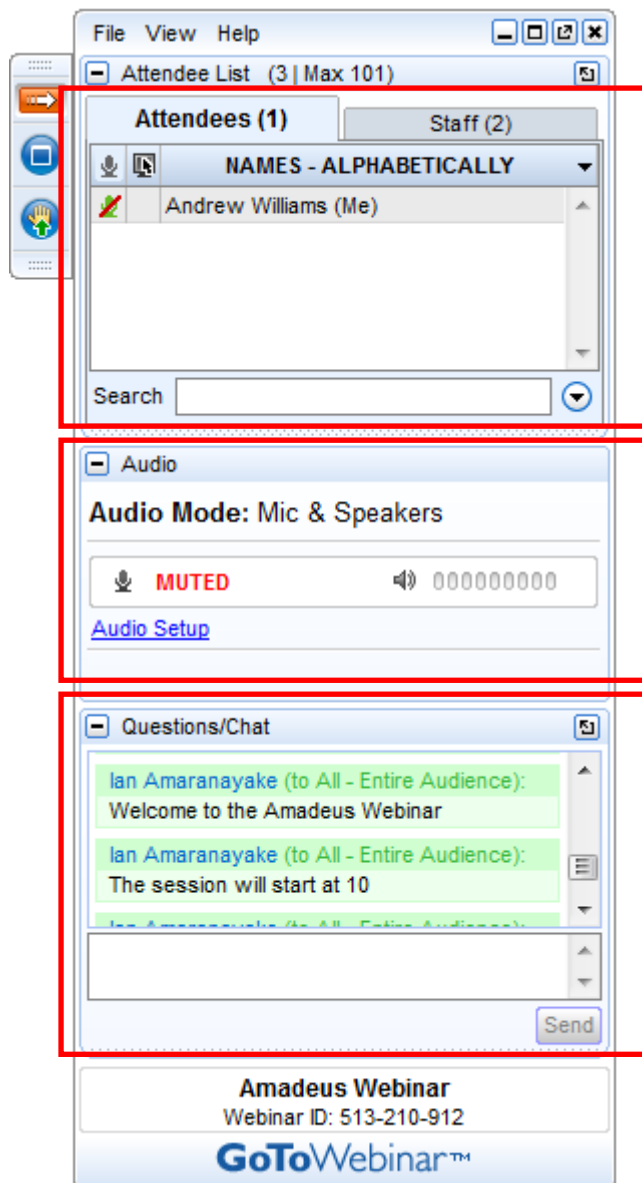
File View Help

Attendee List (3 | Max 101)

Attendees (1)

Staff (2)

NAMES - ALPHABETICALLY

Andrew Williams (Me)

Search

Audio

Audio Mode: Mic & Speakers

MUTED

000000000

Audio Setup

Questions/Chat

Ian Amaranayake (to All - Entire Audience):
Welcome to the Amadeus Webinar

Ian Amaranayake (to All - Entire Audience):
The session will start at 10

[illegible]

Send

Amadeus Webinar
Webinar ID: 513-210-912

GoToWebinar™